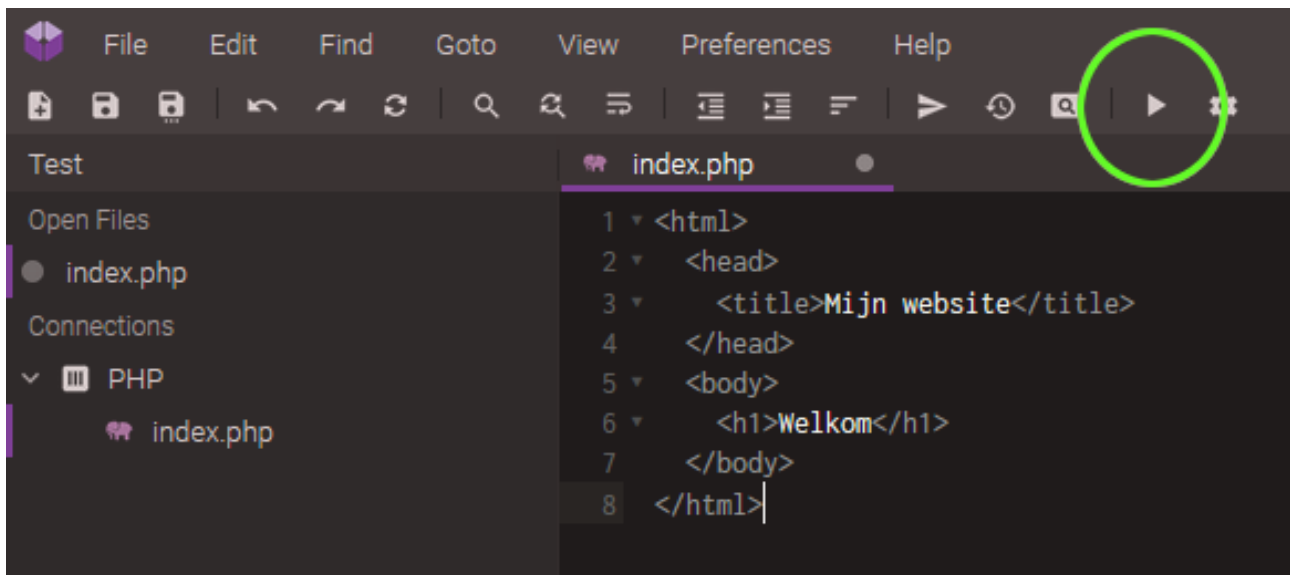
File Edit Find Goto View Preferences Help

Test

index.php

Open Files

index.php

Connections

PHP

index.php

1 <html>
2 <head>
3 <title>Mijn website</title>
4 </head>
5 <body>
6 <h1>Welkom</h1>
7 </body>
8 </html>